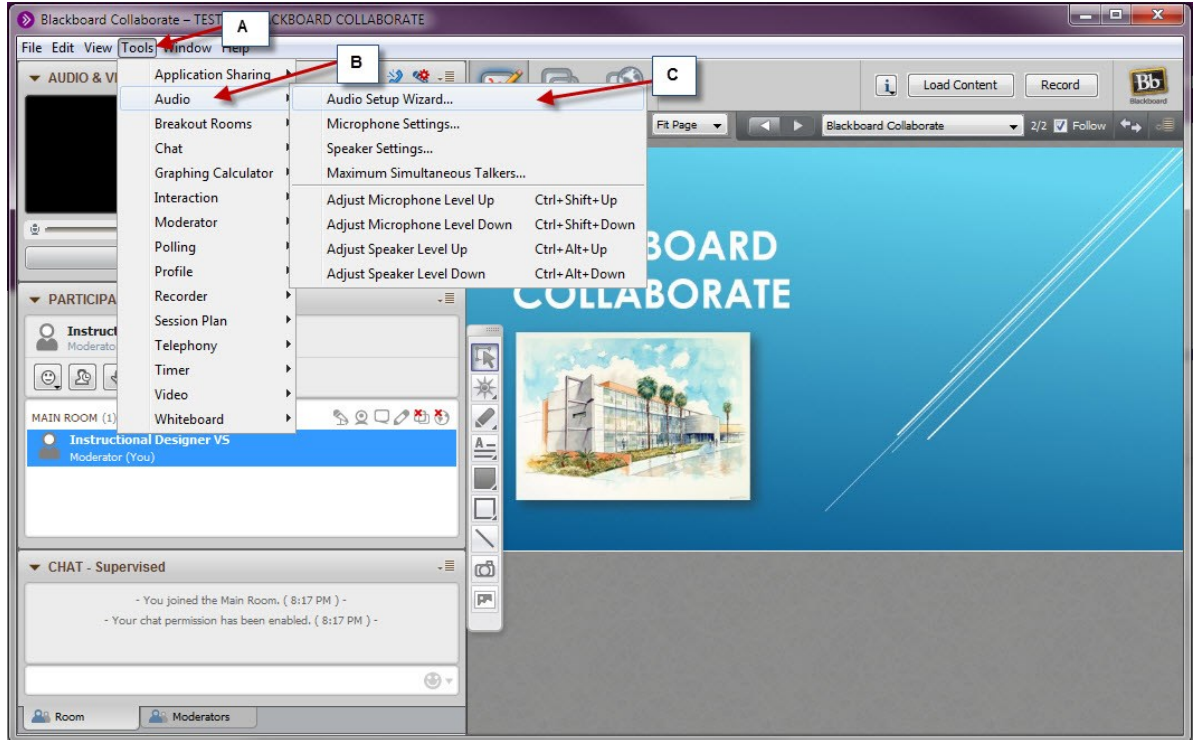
Blackboard Collaborate – TEST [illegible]CKBOARD COLLABORATE

A

File Edit View Tools Window Help

B

C

AUDIO & VI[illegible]

Application Sharing
Audio
Breakout Rooms
Chat
Graphing Calculator
Interaction
Moderator
Polling
Profile
Recorder
Session Plan
Telephony
Timer
Video
Whiteboard

Audio Setup Wizard...
Microphone Settings...
Speaker Settings...
Maximum Simultaneous Talkers...
Adjust Microphone Level Up Ctrl+Shift+Up
Adjust Microphone Level Down Ctrl+Shift+Down
Adjust Speaker Level Up Ctrl+Alt+Up
Adjust Speaker Level Down Ctrl+Alt+Down

Load Content
Record
Bb Blackboard

Fit Page
Blackboard Collaborate
2/2 Follow

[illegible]BOARD
COLLABORATE

PARTICIPA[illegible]
Instruct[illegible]
Moderato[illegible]

MAIN ROOM (1)
Instructional Designer VS
Moderator (You)

CHAT - Supervised
- You joined the Main Room. ( 8:17 PM ) -
- Your chat permission has been enabled. ( 8:17 PM ) -

Room
Moderators